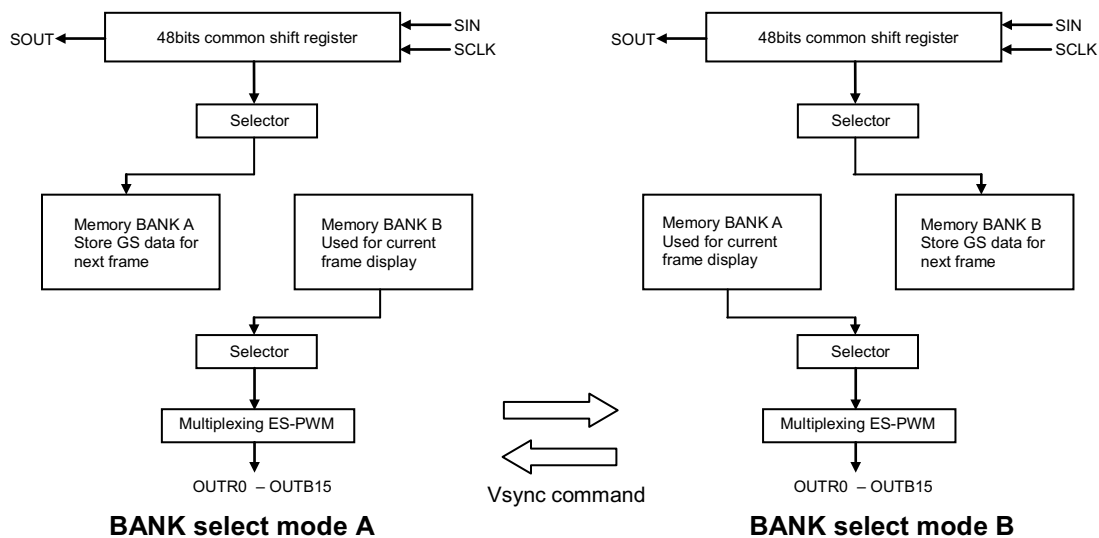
SIN
SCLK
SOUT
48bits common shift register
Selector
Memory BANK A
Store GS data for next frame
Memory BANK B
Used for current frame display
Selector
Multiplexing ES-PWM
OUTR0 – OUTB15
BANK select mode A

Vsync command

SIN
SCLK
SOUT
48bits common shift register
Selector
Memory BANK A
Used for current frame display
Memory BANK B
Store GS data for next frame
Selector
Multiplexing ES-PWM
OUTR0 – OUTB15
BANK select mode B